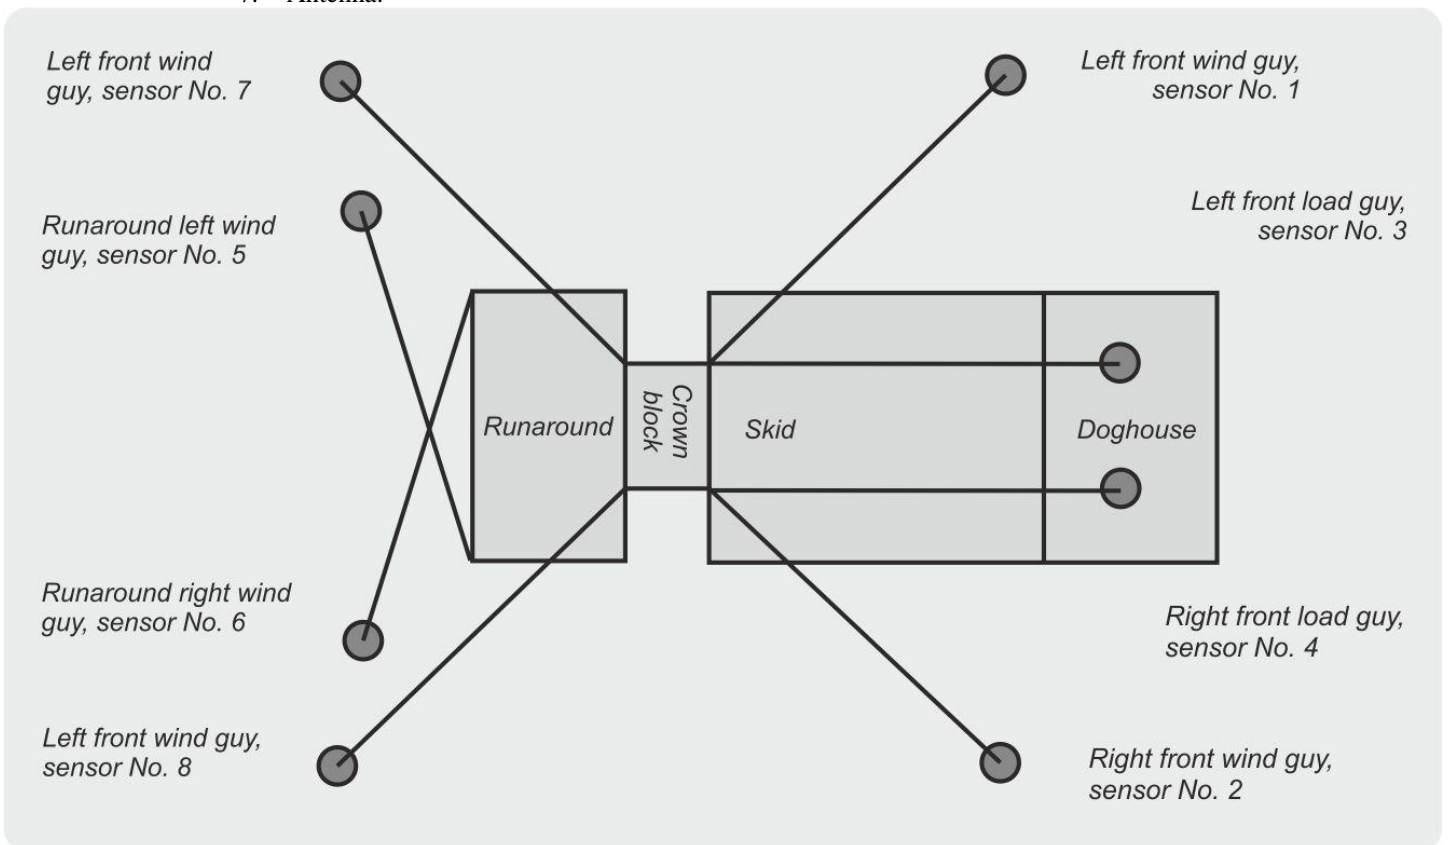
7. Antenna.

Left front wind guy, sensor No. 7

Left front wind guy, sensor No. 1

Runaround left wind guy, sensor No. 5

Left front load guy, sensor No. 3

Runaround

Crown block

Skid

Doghouse

Runaround right wind guy, sensor No. 6

Right front load guy, sensor No. 4

Left front wind guy, sensor No. 8

Right front wind guy, sensor No. 2